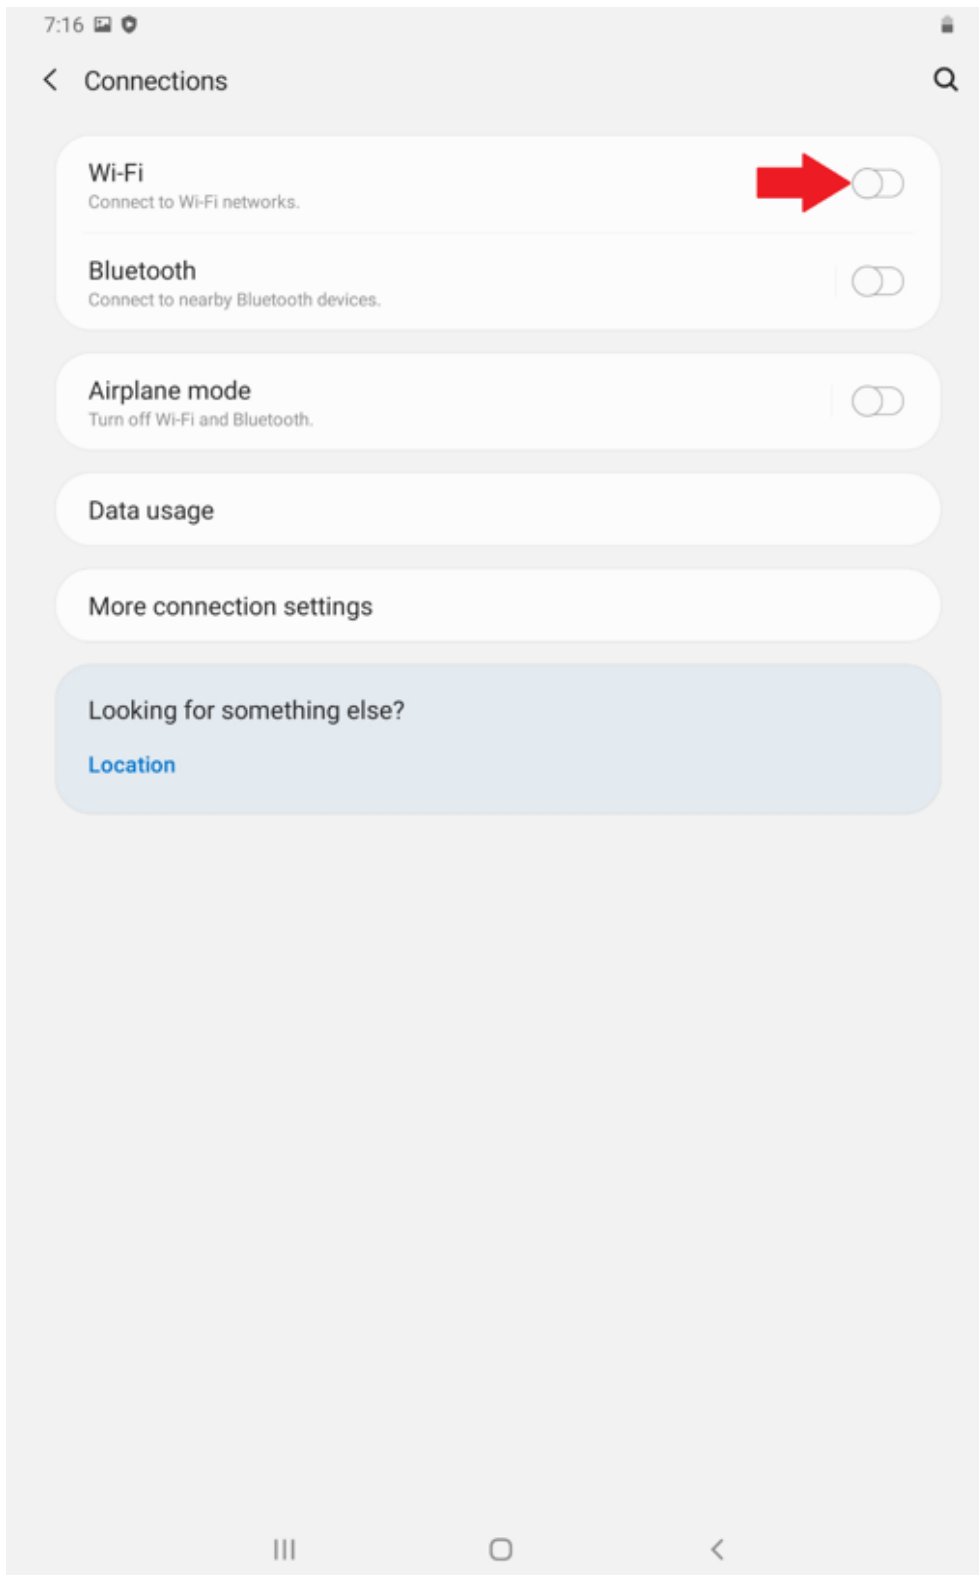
7:16

Connections

Wi-Fi
Connect to Wi-Fi networks.

Bluetooth
Connect to nearby Bluetooth devices.

Airplane mode
Turn off Wi-Fi and Bluetooth.

Data usage

More connection settings

Looking for something else?

Location